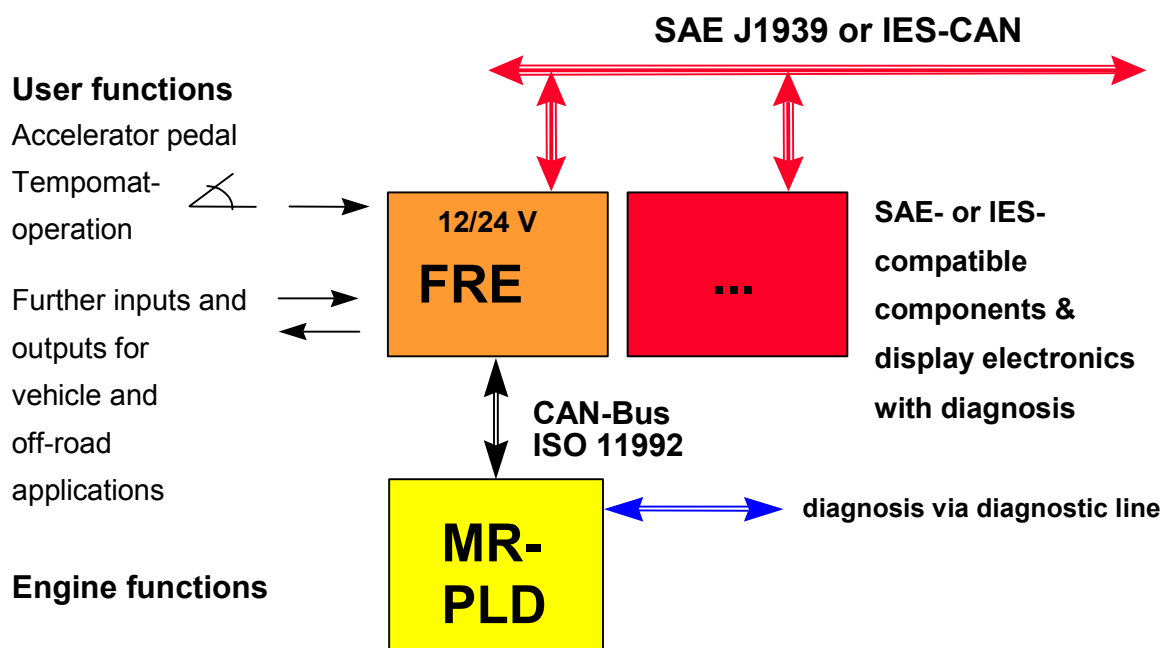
SAE J1939 or IES-CAN

User functions

Accelerator pedal

Tempomat-operation

Further inputs and outputs for vehicle and off-road applications

12/24 V

FRE

...

SAE- or IES-compatible components & display electronics with diagnosis

CAN-Bus
ISO 11992

MR-PLD

diagnosis via diagnostic line

Engine functions